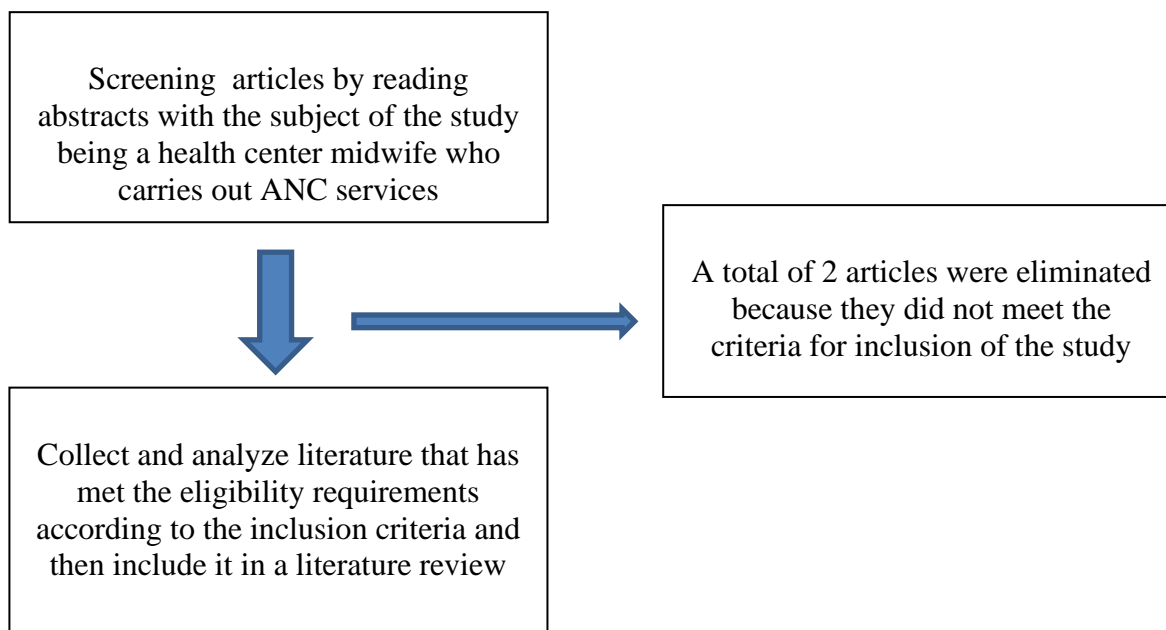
Screening articles by reading abstracts with the subject of the study being a health center midwife who carries out ANC services

A total of 2 articles were eliminated because they did not meet the criteria for inclusion of the study

Collect and analyze literature that has met the eligibility requirements according to the inclusion criteria and then include it in a literature review